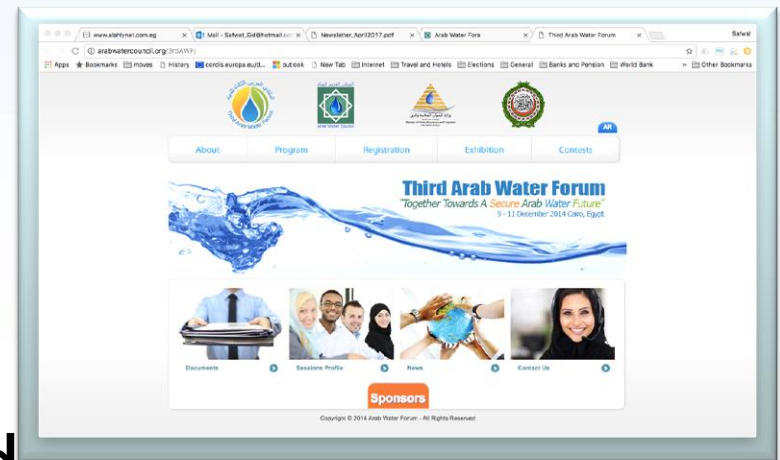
www.alahlynet.com.eg | Mail - Safwat_Eld@hotmail.com | Newsletter_April2017.pdf | Arab Water Fora | Third Arab Water Forum | Safwat

arabwatercouncil.org/3rdAWF/

Apps | Bookmarks | moves | History | cordis.europa.eu/it... | outlook | New Tab | Internet | Travel and Hotels | Elections | General | Banks and Pension | World Bank | Other Bookmarks

Third Arab Water Forum

Arab Water Council

AR

About | Program | Registration | Exhibition | Contests

Third Arab Water Forum
"Together Towards A Secure Arab Water Future"
9 - 11 December 2014 Cairo, Egypt

Documents | Sessions Profile | News | Contact Us

Sponsors

Copyright © 2014 Arab Water Forum - All Rights Reserved